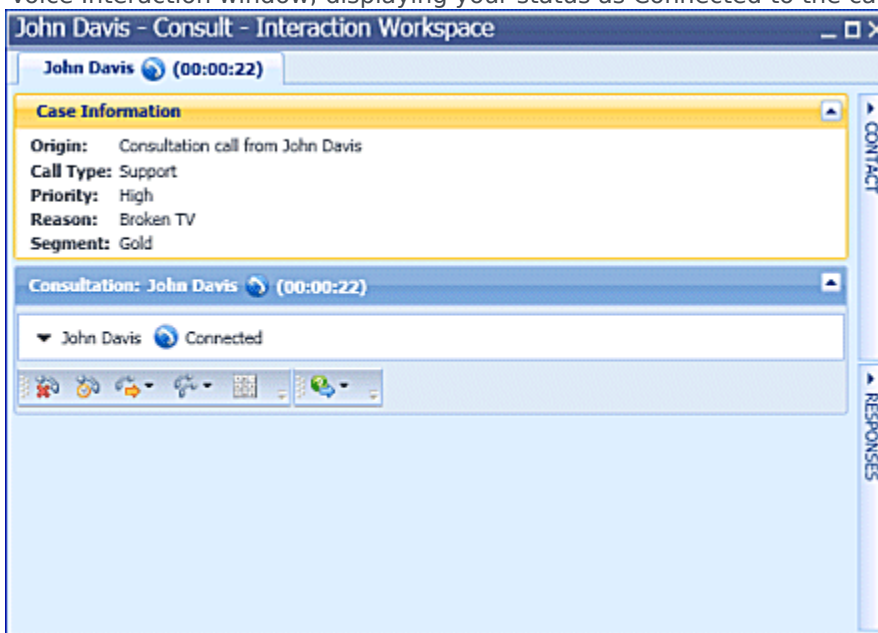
John Davis - Consult - Interaction Workspace

John Davis (00:00:22)

Case Information

Origin: Consultation call from John Davis
Call Type: Support
Priority: High
Reason: Broken TV
Segment: Gold

Consultation: John Davis (00:00:22)

John Davis Connected

CONTACT

RESPONSES